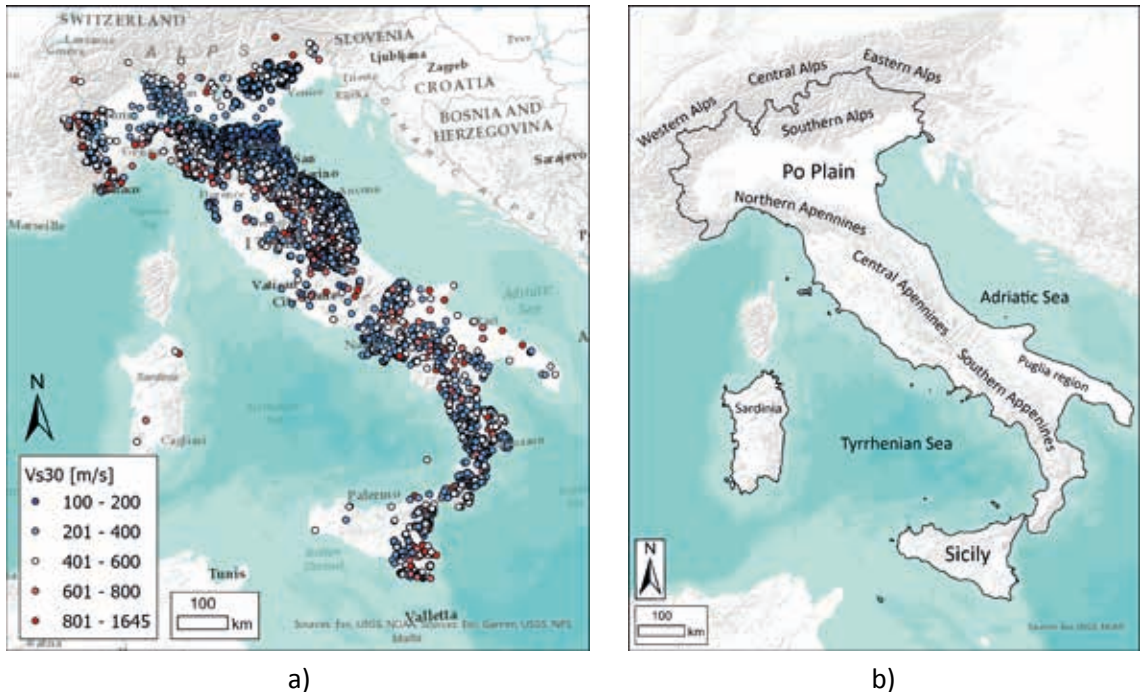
SWITZERLAND
SLOVENIA
Ljubljana
Zagreb
CROATIA
BOSNIA AND HERZEGOVINA
Sarajevo
ALPS
Marseille
Vatican City
Adriatic Sea
Palermo
Tunis
Valletta
N
Vs30 [m/s]
100 - 200
201 - 400
401 - 600
601 - 800
801 - 1645
100
km
Sources: Esri, USGS, NOAA, Sources: Esri, Garmin, USGS, NPS

a)

Western Alps
Central Alps
Eastern Alps
Southern Alps
Po Plain
Northern Apennines
Central Apennines
Adriatic Sea
Puglia region
Southern Apennines
Sardinia
Tyrrhenian Sea
Sicily
N
100
km
Sources: Esri, USGS, NOAA

b)